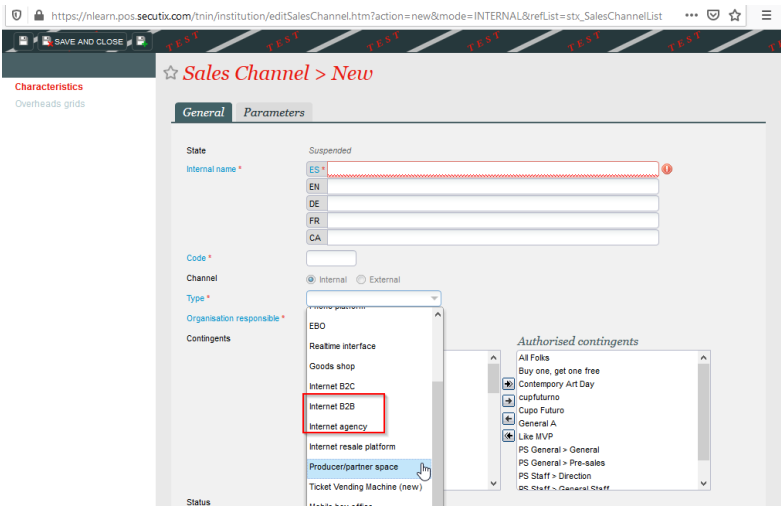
https://nlearn.pos.secutix.com/tnin/institution/editSalesChannel.htm?action=new&mode=INTERNAL&refList=stx_SalesChannelList

SAVE AND CLOSE

TEST TEST TEST TEST TEST

Characteristics
Overheads grids

Sales Channel > New

General | Parameters

State | Suspended
Internal name * | ES * | EN | DE | FR | CA
Code *
Channel | Internal | External
Type *
Organisation responsible *
Contingents

Phone platform
EBO
Realtime interface
Goods shop
Internet B2C
Internet B2B
Internet agency
Internet resale platform
Producer/partner space
Ticket Vending Machine (new)
Mobile box office

Authorised contingents
All Folks
Buy one, get one free
Contempory Art Day
cupfuturno
Cupo Futuro
General A
Like MVP
PS General > General
PS General > Pre-sales
PS Staff > Direction
PS Staff > General Staff

Status